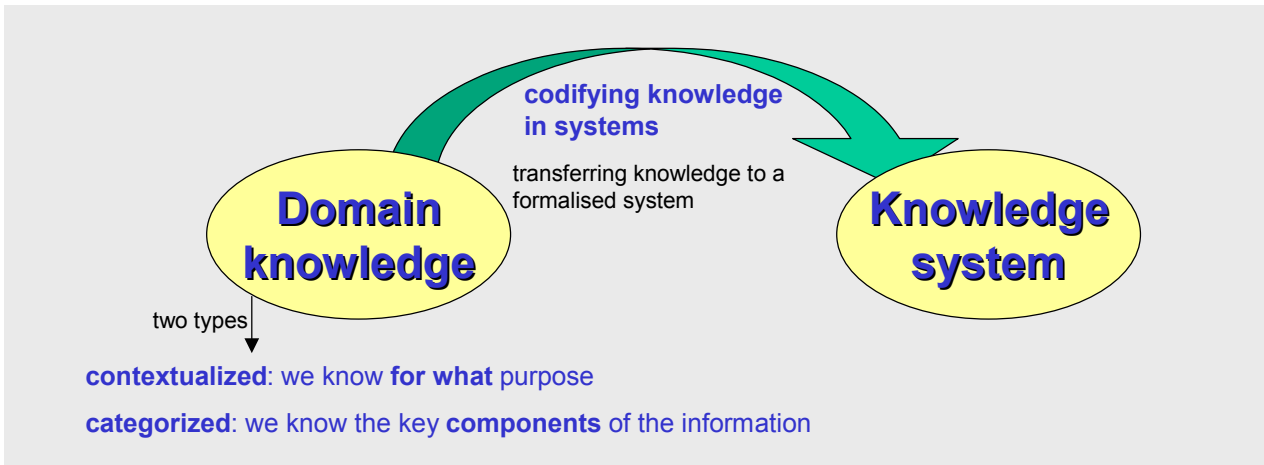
codifying knowledge in systems

transferring knowledge to a formalised system

Domain knowledge

Knowledge system

two types

contextualized: we know for what purpose

categorized: we know the key components of the information